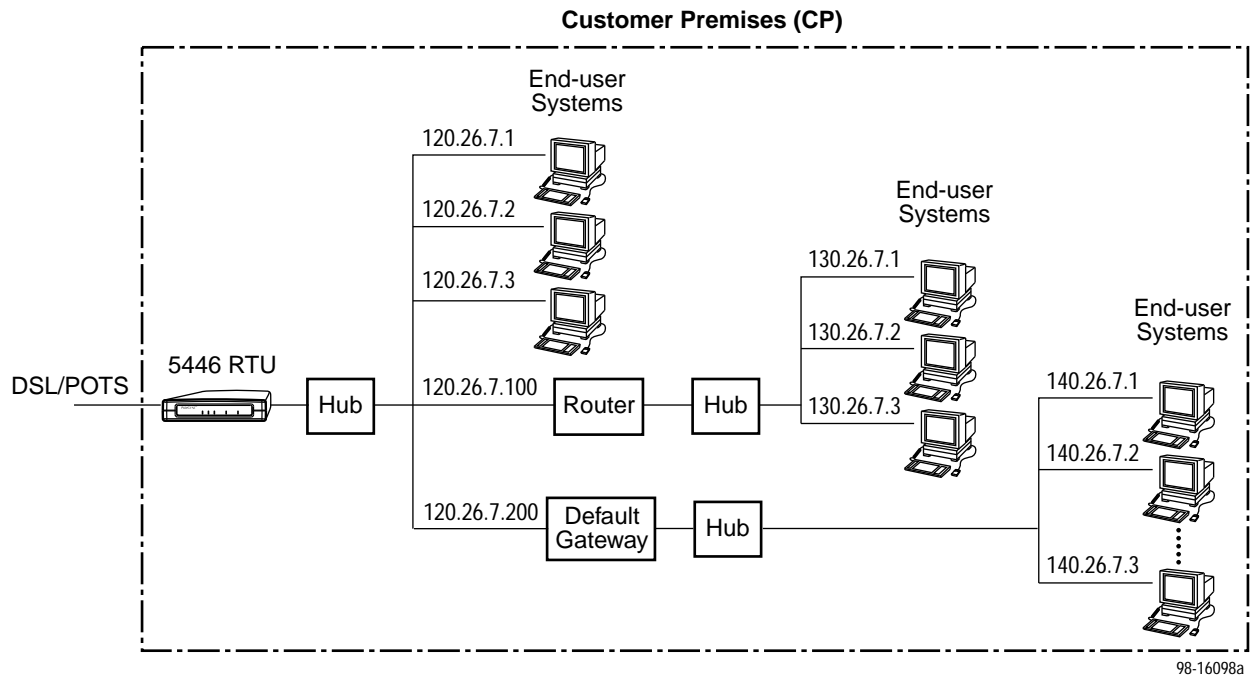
Customer Premises (CP)

End-user Systems

120.26.7.1

120.26.7.2

120.26.7.3

End-user Systems

130.26.7.1

130.26.7.2

130.26.7.3

End-user Systems

5446 RTU

DSL/POTS

Hub

120.26.7.100

Router

Hub

140.26.7.1

140.26.7.2

120.26.7.200

Default Gateway

Hub

140.26.7.3

98-16098a